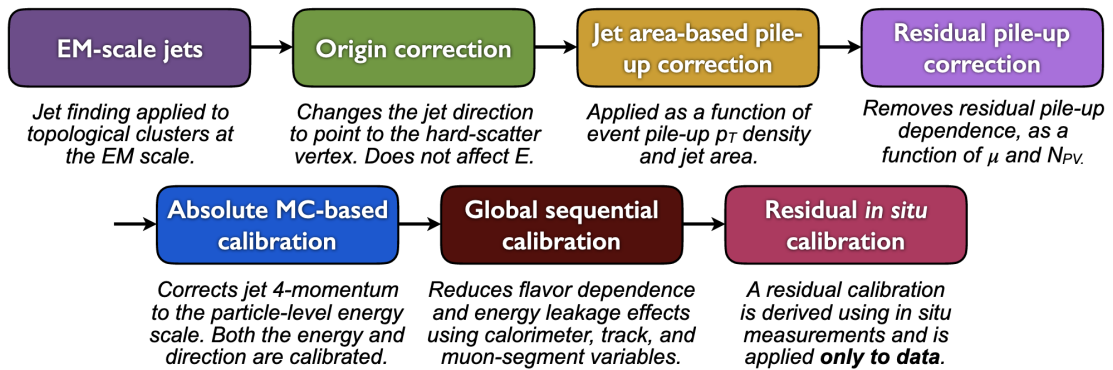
EM-scale jets

Jet finding applied to topological clusters at the EM scale.

Origin correction

Changes the jet direction to point to the hard-scatter vertex. Does not affect E.

Jet area-based pile-up correction

Applied as a function of event pile-up $p_T$ density and jet area.

Residual pile-up correction

Removes residual pile-up dependence, as a function of $\mu$ and $N_{PV}$.

Absolute MC-based calibration

Corrects jet 4-momentum to the particle-level energy scale. Both the energy and direction are calibrated.

Global sequential calibration

Reduces flavor dependence and energy leakage effects using calorimeter, track, and muon-segment variables.

Residual *in situ* calibration

A residual calibration is derived using in situ measurements and is applied **only to data**.